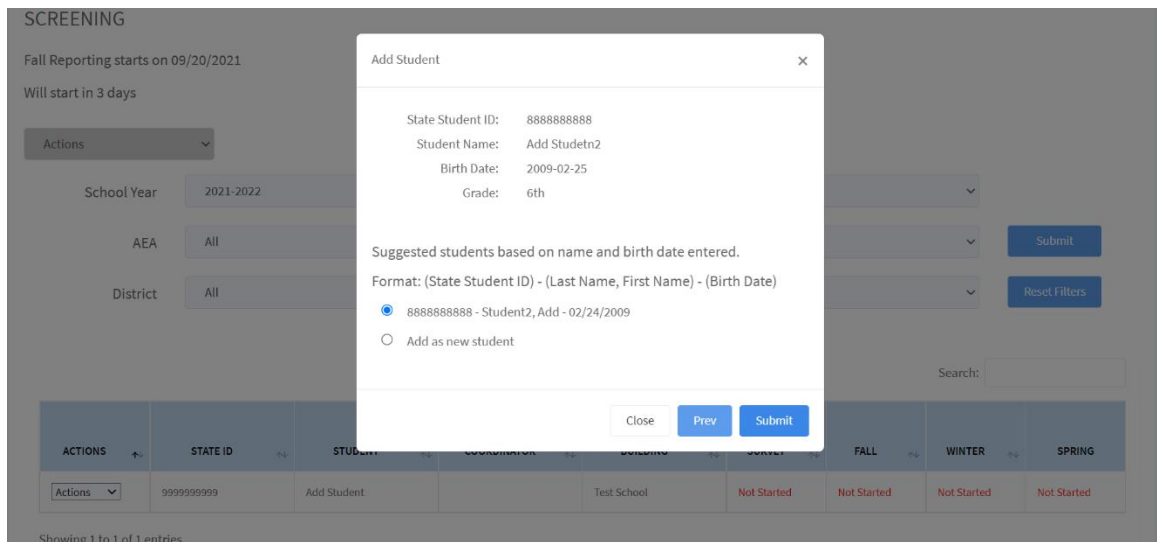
SCREENING

Fall Reporting starts on 09/20/2021

Will start in 3 days

Actions

School Year 2021-2022

AEA All

District All

Submit

Reset Filters

Add Student ×

State Student ID: 8888888888
Student Name: Add Studetn2
Birth Date: 2009-02-25
Grade: 6th

Suggested students based on name and birth date entered.

Format: (State Student ID) - (Last Name, First Name) - (Birth Date)

8888888888 - Student2, Add - 02/24/2009

Add as new student

Close Prev Submit

Search:

| ACTIONS | STATE ID | STUDENT | COORDINATOR | BUILDING | SURVEY | FALL | WINTER | SPRING |
|---|---|---|---|---|---|---|---|---|
| Actions | 9999999999 | Add Student | | Test School | Not Started | Not Started | Not Started | Not Started |

Showing 1 to 1 of 1 entries